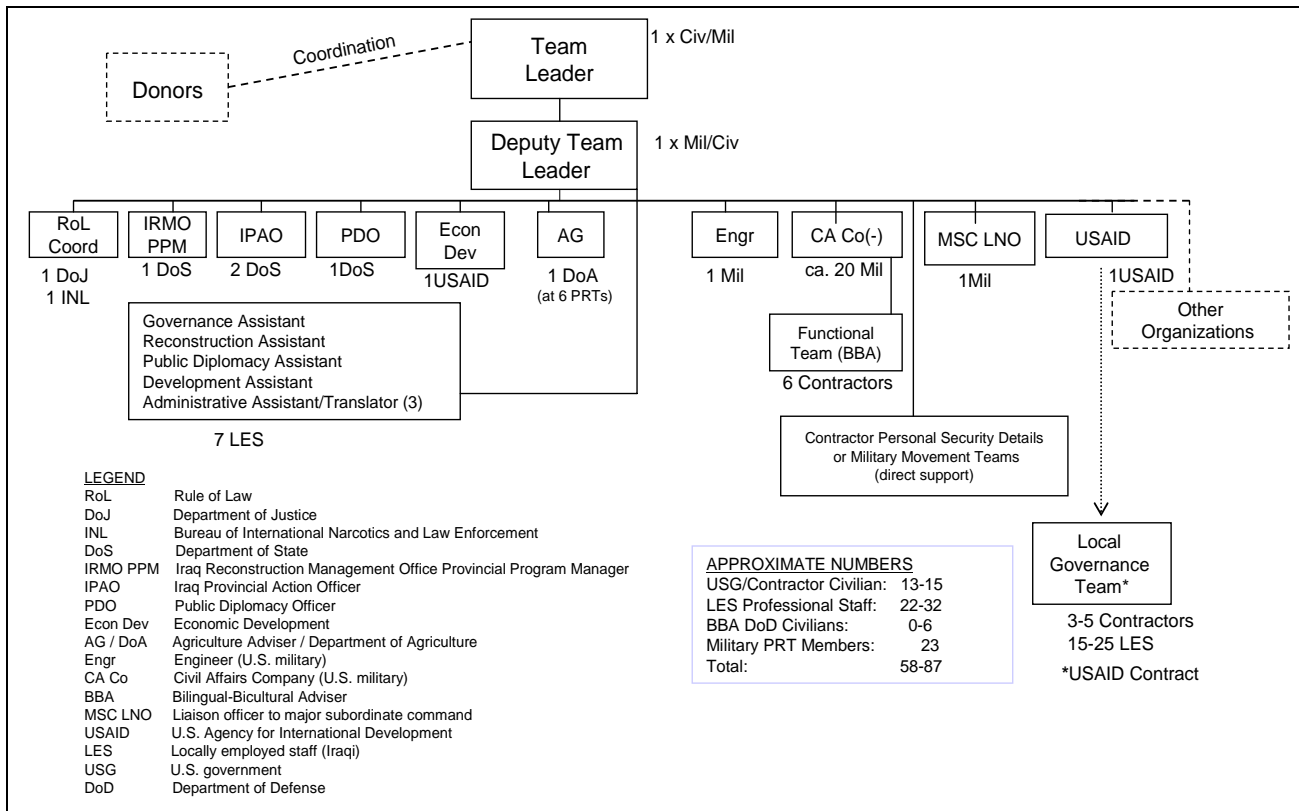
Donors

Coordination

Team Leader

1 x Civ/Mil

Deputy Team Leader

1 x Mil/Civ

RoL Coord
1 DoJ
1 INL

IRMO PPM
1 DoS

IPAO
2 DoS

PDO
1DoS

Econ Dev
1USAID

AG
1 DoA
(at 6 PRTs)

Engr
1 Mil

CA Co(-)
ca. 20 Mil

MSC LNO
1Mil

USAID
1USAID

Other Organizations

Governance Assistant
Reconstruction Assistant
Public Diplomacy Assistant
Development Assistant
Administrative Assistant/Translator (3)

7 LES

Functional Team (BBA)
6 Contractors

Contractor Personal Security Details or Military Movement Teams (direct support)

Local Governance Team*

3-5 Contractors
15-25 LES

*USAID Contract

LEGEND
RoL Rule of Law
DoJ Department of Justice
INL Bureau of International Narcotics and Law Enforcement
DoS Department of State
IRMO PPM Iraq Reconstruction Management Office Provincial Program Manager
IPAO Iraq Provincial Action Officer
PDO Public Diplomacy Officer
Econ Dev Economic Development
AG / DoA Agriculture Adviser / Department of Agriculture
Engr Engineer (U.S. military)
CA Co Civil Affairs Company (U.S. military)
BBA Bilingual-Bicultural Adviser
MSC LNO Liaison officer to major subordinate command
USAID U.S. Agency for International Development
LES Locally employed staff (Iraqi)
USG U.S. government
DoD Department of Defense

| APPROXIMATE NUMBERS | |
|---|---|
| USG/Contractor Civilian: | 13-15 |
| LES Professional Staff: | 22-32 |
| BBA DoD Civilians: | 0-6 |
| Military PRT Members: | 23 |
| Total: | 58-87 |